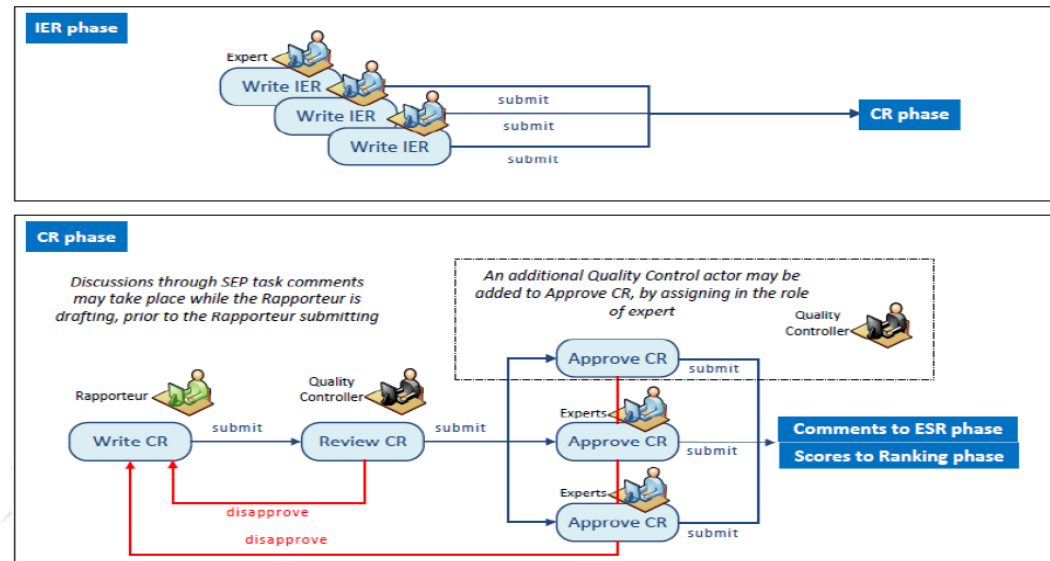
IER phase

Expert

Write IER

Write IER

Write IER

submit

submit

submit

CR phase

CR phase

Discussions through SEP task comments may take place while the Rapporteur is drafting, prior to the Rapporteur submitting

An additional Quality Control actor may be added to Approve CR, by assigning in the role of expert

Quality Controller

Approve CR

submit

Rapporteur

Quality Controller

Experts

Write CR

submit

Review CR

submit

Approve CR

submit

Comments to ESR phase

Scores to Ranking phase

Experts

disapprove

Approve CR

submit

disapprove